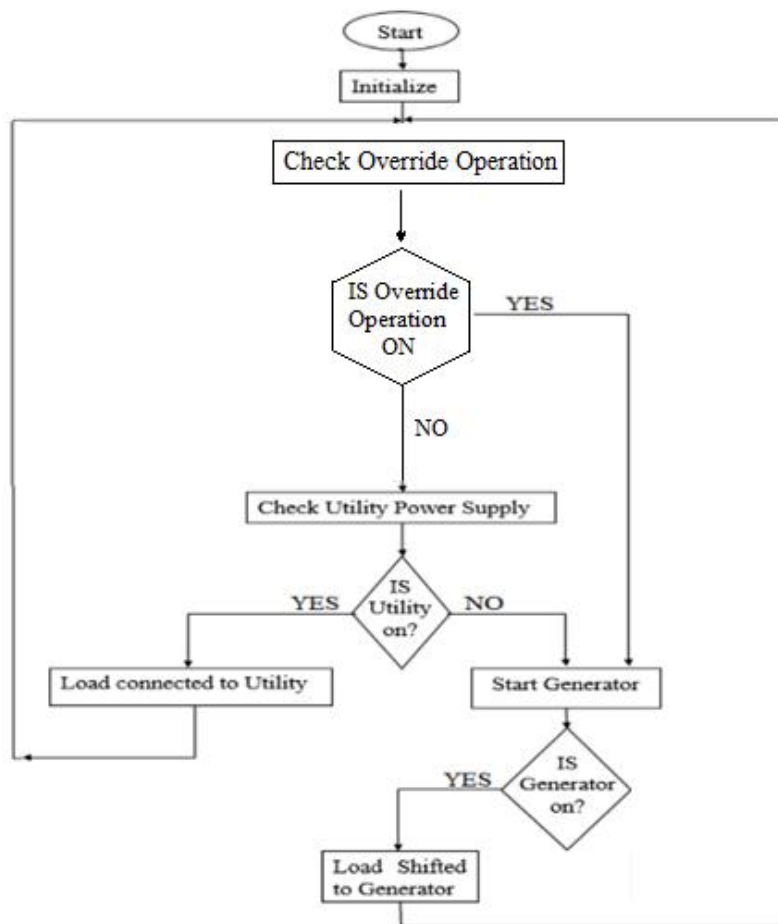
Start

Initialize

Check Override Operation

IS Override Operation ON

YES

NO

Check Utility Power Supply

IS Utility on?

YES

NO

Load connected to Utility

Start Generator

IS Generator on?

YES

Load Shifted to Generator